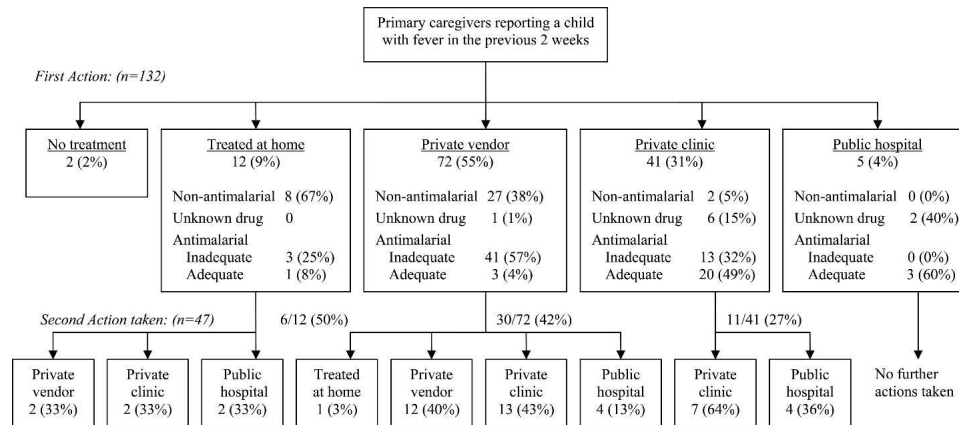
Primary caregivers reporting a child with fever in the previous 2 weeks

First Action: (n=132)

No treatment
2 (2%)

Treated at home
12 (9%)

Non-antimalarial 8 (67%)
Unknown drug 0
Antimalarial
Inadequate 3 (25%)
Adequate 1 (8%)

Private vendor
72 (55%)

Non-antimalarial 27 (38%)
Unknown drug 1 (1%)
Antimalarial
Inadequate 41 (57%)
Adequate 3 (4%)

Private clinic
41 (31%)

Non-antimalarial 2 (5%)
Unknown drug 6 (15%)
Antimalarial
Inadequate 13 (32%)
Adequate 20 (49%)

Public hospital
5 (4%)

Non-antimalarial 0 (0%)
Unknown drug 2 (40%)
Antimalarial
Inadequate 0 (0%)
Adequate 3 (60%)

Second Action taken: (n=47)

6/12 (50%)

30/72 (42%)

11/41 (27%)

Private vendor
2 (33%)

Private clinic
2 (33%)

Public hospital
2 (33%)

Treated at home
1 (3%)

Private vendor
12 (40%)

Private clinic
13 (43%)

Public hospital
4 (13%)

Private clinic
7 (64%)

Public hospital
4 (36%)

No further actions taken